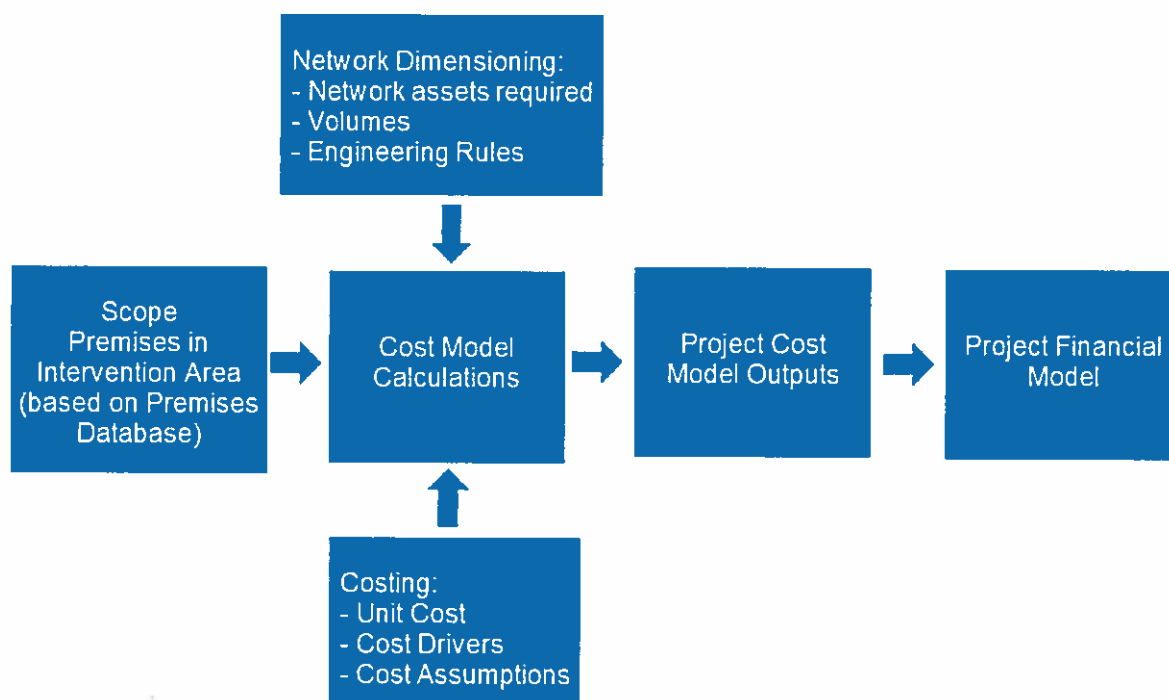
Network Dimensioning:
- Network assets required
- Volumes
- Engineering Rules

Scope
Premises in Intervention Area (based on Premises Database)

Cost Model Calculations

Project Cost Model Outputs

Project Financial Model

Costing:
- Unit Cost
- Cost Drivers
- Cost Assumptions